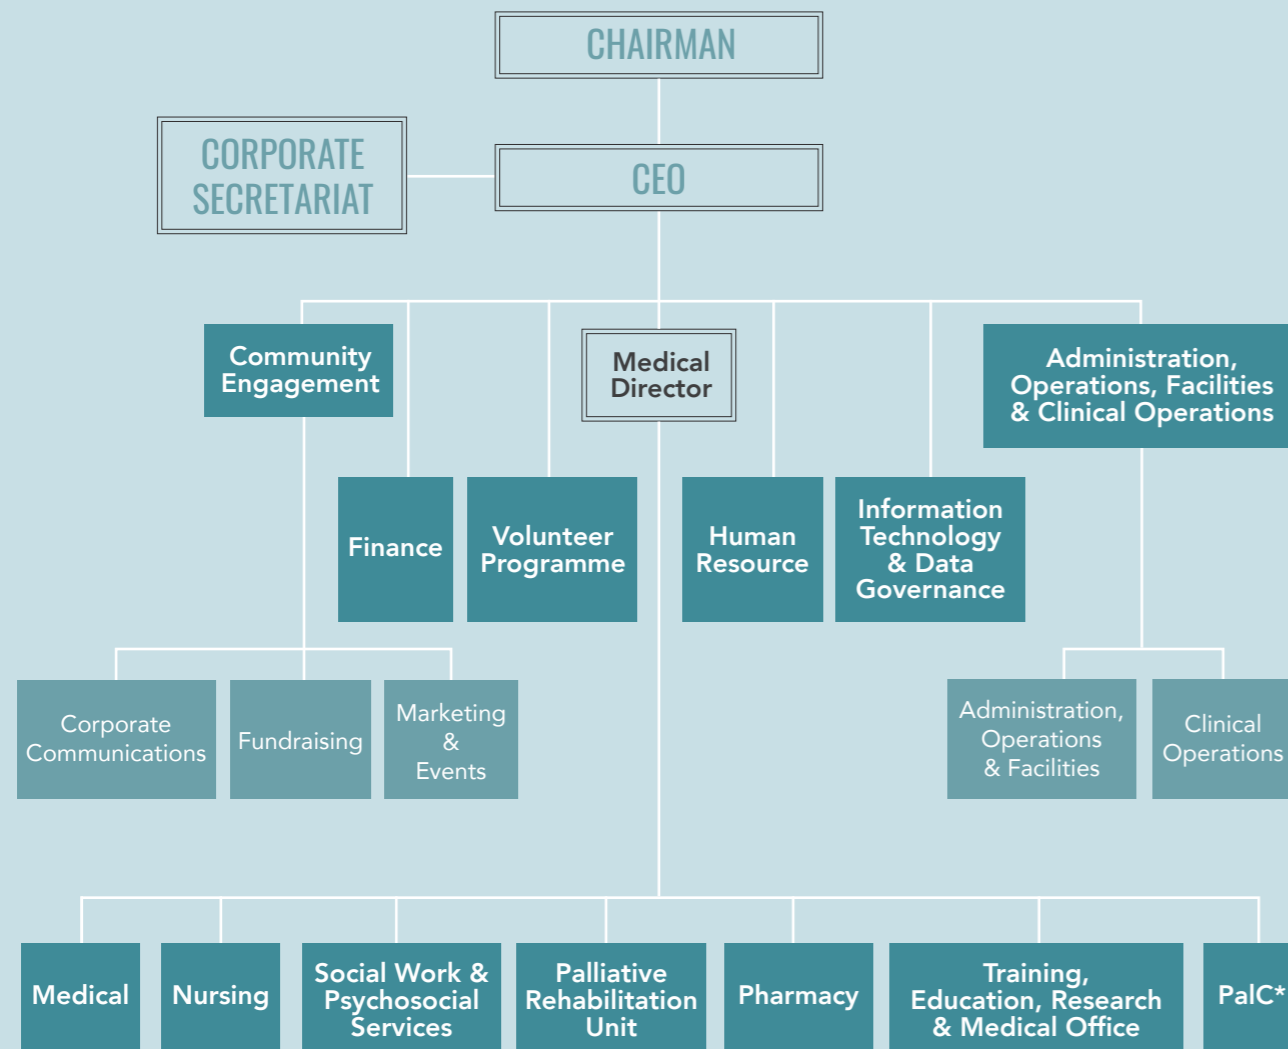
CHAIRMAN

CORPORATE SECRETARIAT

CEO

Community Engagement

Medical Director

Administration, Operations, Facilities & Clinical Operations

Finance

Volunteer Programme

Human Resource

Information Technology & Data Governance

Corporate Communications

Fundraising

Marketing & Events

Administration, Operations & Facilities

Clinical Operations

Medical

Nursing

Social Work & Psychosocial Services

Palliative Rehabilitation Unit

Pharmacy

Training, Education, Research & Medical Office

PalC*